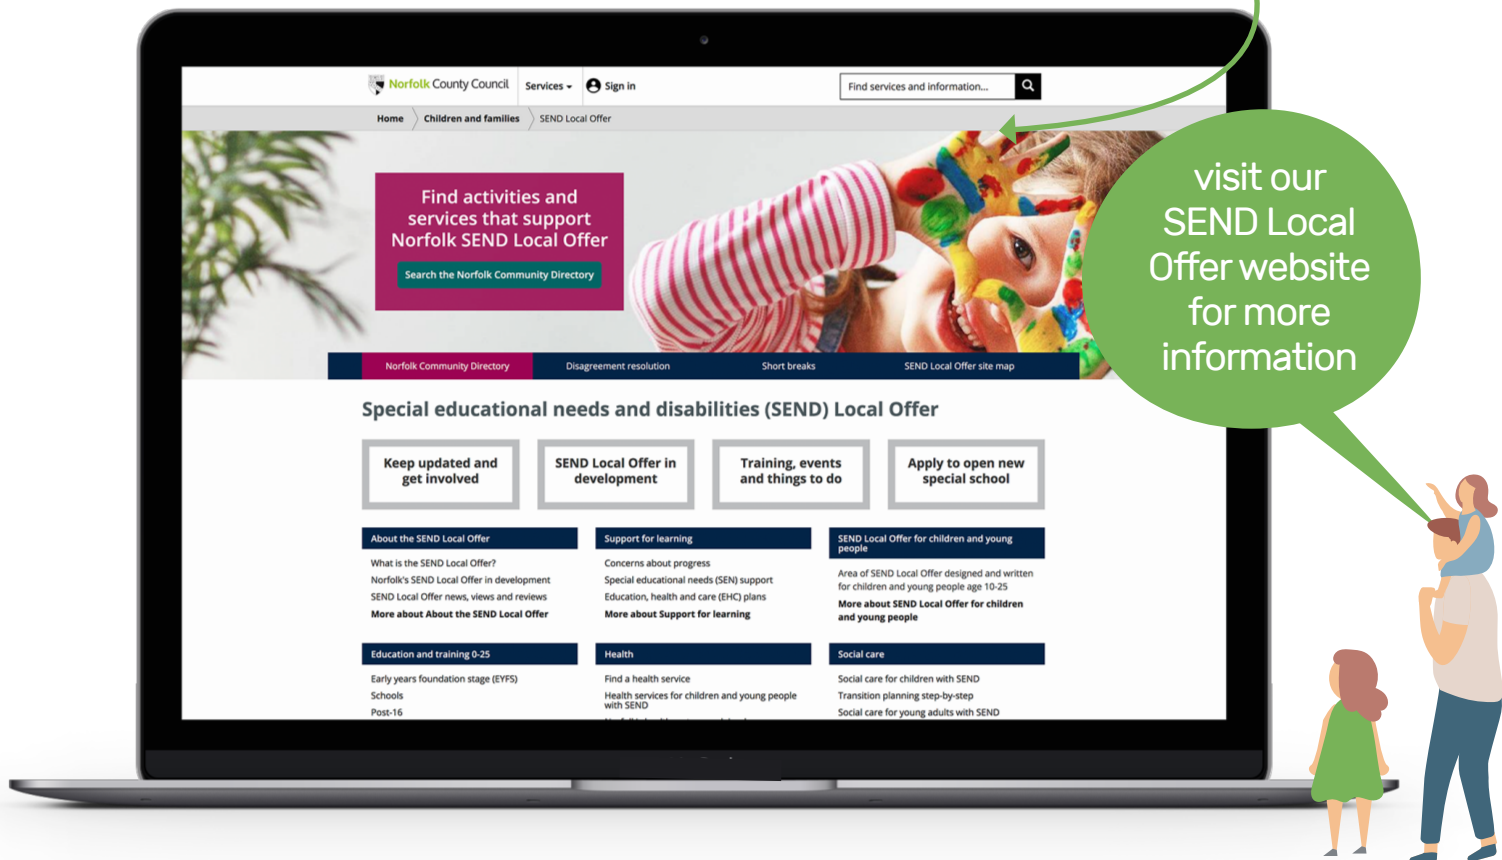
Norfolk County Council
Services
Sign in
Find services and information...

Home
Children and families
SEND Local Offer

Find activities and services that support Norfolk SEND Local Offer
Search the Norfolk Community Directory

Norfolk Community Directory
Disagreement resolution
Short breaks
SEND Local Offer site map

Special educational needs and disabilities (SEND) Local Offer

Keep updated and get involved
SEND Local Offer in development
Training, events and things to do
Apply to open new special school

About the SEND Local Offer
What is the SEND Local Offer?
Norfolk's SEND Local Offer in development
SEND Local Offer news, views and reviews
More about About the SEND Local Offer

Support for learning
Concerns about progress
Special educational needs (SEN) support
Education, health and care (EHC) plans
More about Support for learning

SEND Local Offer for children and young people
Area of SEND Local Offer designed and written for children and young people age 10-25
More about SEND Local Offer for children and young people

Education and training 0-25
Early years foundation stage (EYFS)
Schools
Post-16

Health
Find a health service
Health services for children and young people with SEND

Social care
Social care for children with SEND
Transition planning step-by-step
Social care for young adults with SEND

visit our SEND Local Offer website for more information